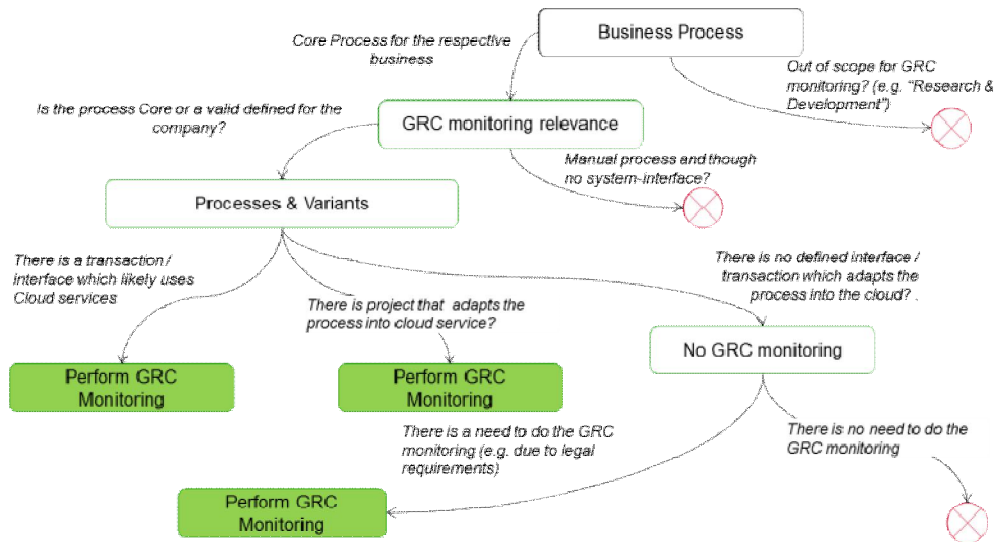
Business Process

Core Process for the respective business

Out of scope for GRC monitoring? (e.g. "Research & Development")

Is the process Core or a valid defined for the company?

GRC monitoring relevance

Manual process and though no system-interface?

Processes & Variants

There is a transaction / interface which likely uses Cloud services

There is project that adapts the process into cloud service?

There is no defined interface / transaction which adapts the process into the cloud? .

No GRC monitoring

Perform GRC Monitoring

Perform GRC Monitoring

There is a need to do the GRC monitoring (e.g. due to legal requirements)

There is no need to do the GRC monitoring

Perform GRC Monitoring